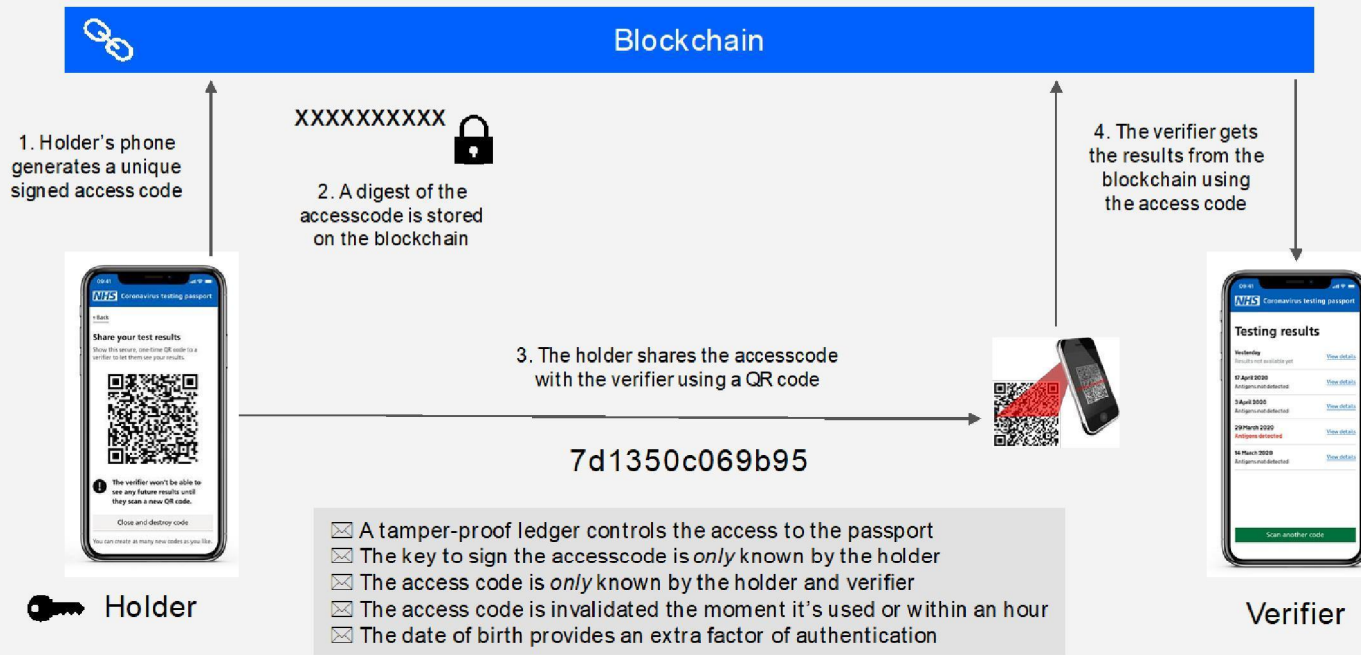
Blockchain

1. Holder's phone generates a unique signed access code

XXXXXXXXXX

2. A digest of the accesscode is stored on the blockchain

4. The verifier gets the results from the blockchain using the access code

09:41

NHS Coronavirus testing passport

< Back

Share your test results

Show this secure, one-time QR code to a verifier to let them see your results.

The verifier won't be able to see any future results until they scan a new QR code.

Close and destroy code

You can create as many new codes as you like.

3. The holder shares the accesscode with the verifier using a QR code

7d1350c069b95

09:41

NHS Coronavirus testing passport

Testing results

Yesterday
Results not available yet
View details

17 April 2020
Antigens not detected
View details

3 April 2020
Antigens not detected
View details

29 March 2020
Antigens detected
View details

14 March 2020
Antigens not detected
View details

Scan another code

✉ A tamper-proof ledger controls the access to the passport
✉ The key to sign the accesscode is *only* known by the holder
✉ The access code is *only* known by the holder and verifier
✉ The access code is invalidated the moment it's used or within an hour
✉ The date of birth provides an extra factor of authentication

Holder

Verifier